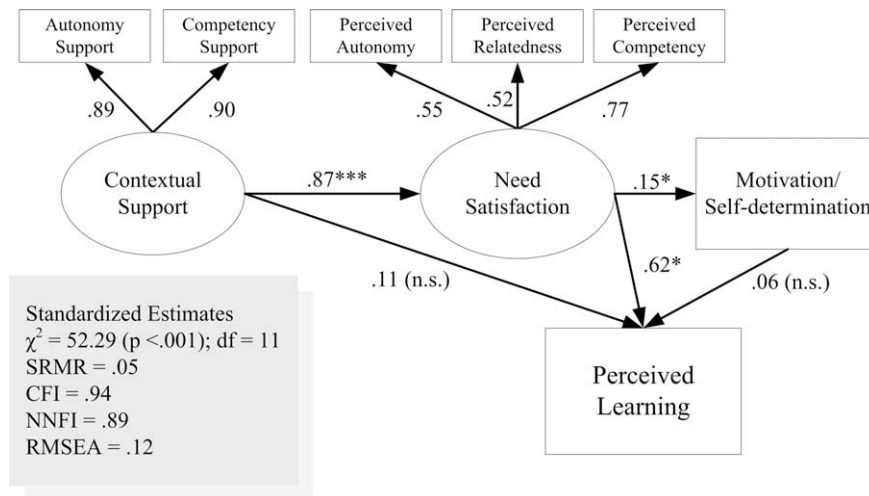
Autonomy Support

Competency Support

Perceived Autonomy

Perceived Relatedness

Perceived Competency

.89

.90

.55

.52

.77

Contextual Support

.87***

Need Satisfaction

.15*

Motivation/ Self-determination

.11 (n.s.)

.62*

.06 (n.s.)

Standardized Estimates
$\chi^2 = 52.29$ (p <.001); df = 11
SRMR = .05
CFI = .94
NNFI = .89
RMSEA = .12

Perceived Learning